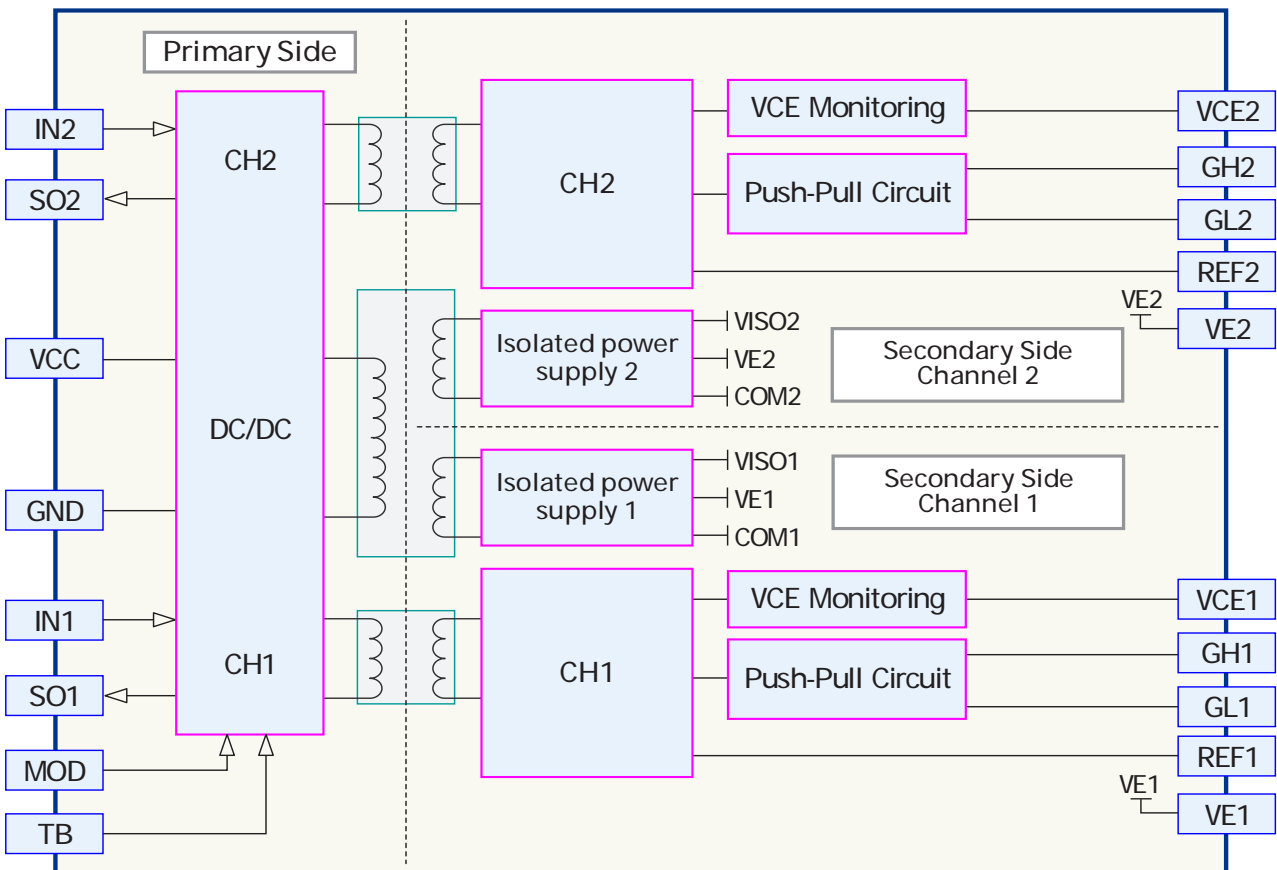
Primary Side

IN2
SO2
VCC
GND
IN1
SO1
MOD
TB

CH2
DC/DC
CH1

CH2
VCE Monitoring
Push-Pull Circuit

VCE2
GH2
GL2
REF2
VE2
VE2

Isolated power supply 2
VISO2
VE2
COM2

Secondary Side Channel 2

Isolated power supply 1
VISO1
VE1
COM1

Secondary Side Channel 1

CH1
VCE Monitoring
Push-Pull Circuit

VCE1
GH1
GL1
REF1
VE1
VE1